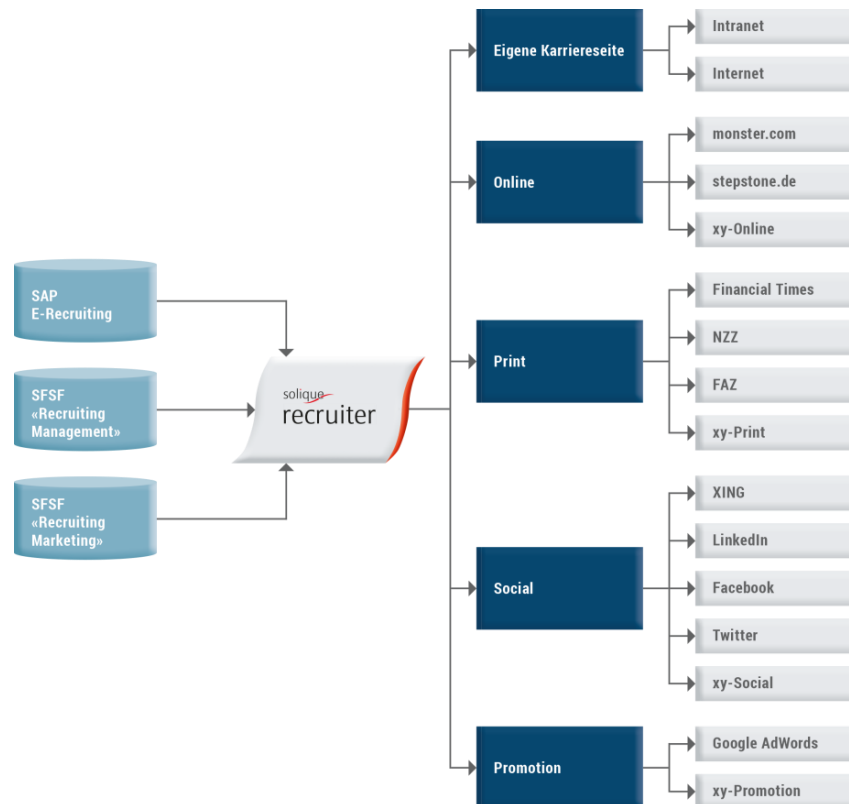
SAP
E-Recruiting

SFSF
«Recruiting
Management»

SFSF
«Recruiting
Marketing»

solique
recruiter

Eigene Karriereseite

Intranet

Internet

Online

monster.com

stepstone.de

xy-Online

Print

Financial Times

NZZ

FAZ

xy-Print

Social

XING

LinkedIn

Facebook

Twitter

xy-Social

Promotion

Google AdWords

xy-Promotion